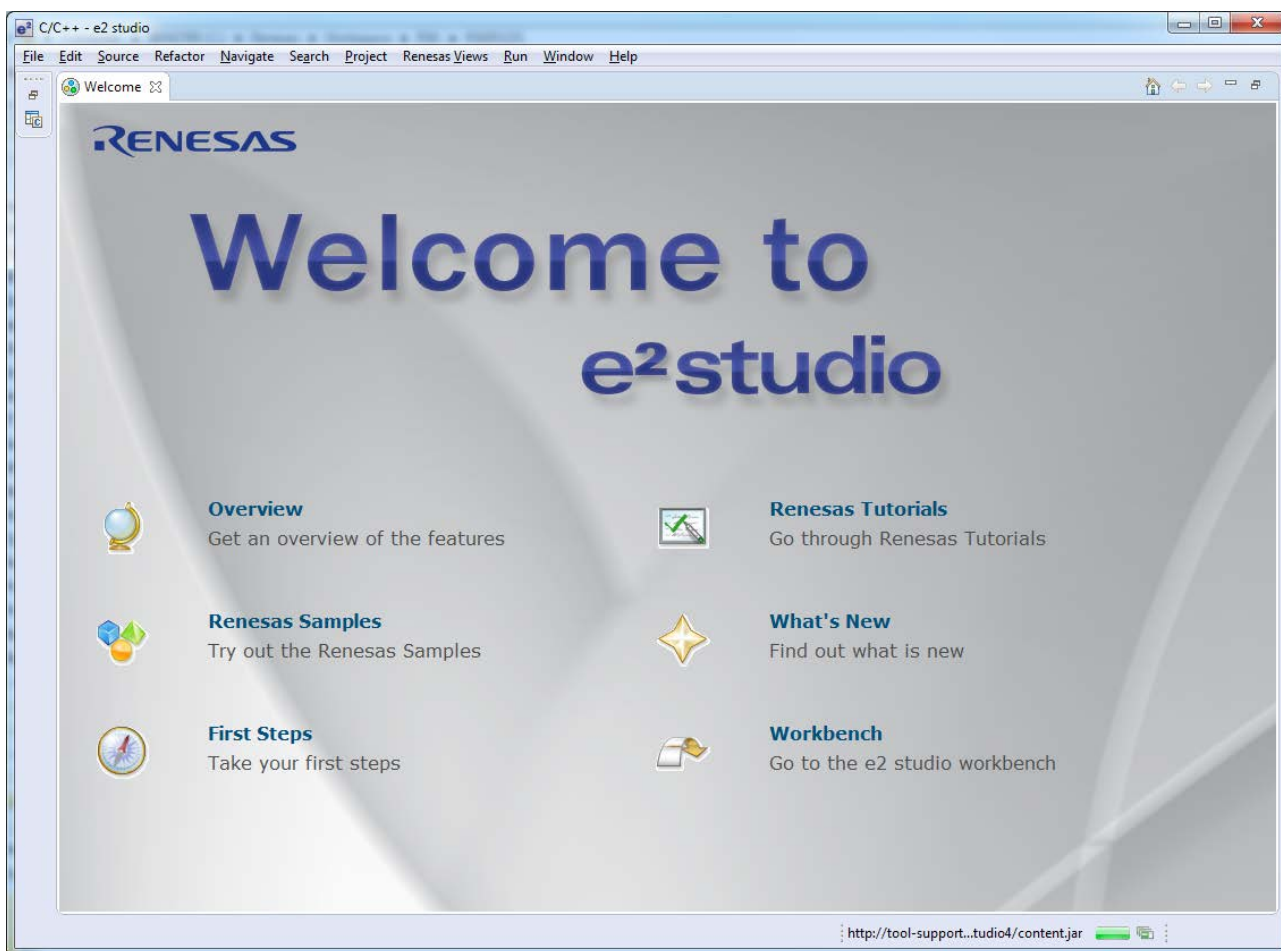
C/C++ - e2 studio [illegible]

File Edit Source Refactor Navigate Search Project Renesas Views Run Window Help

Welcome

RENESAS

Welcome to
e²studio

Overview
Get an overview of the features

Renesas Tutorials
Go through Renesas Tutorials

Renesas Samples
Try out the Renesas Samples

What's New
Find out what is new

First Steps
Take your first steps

Workbench
Go to the e2 studio workbench

http://tool-support...tudio4/content.jar